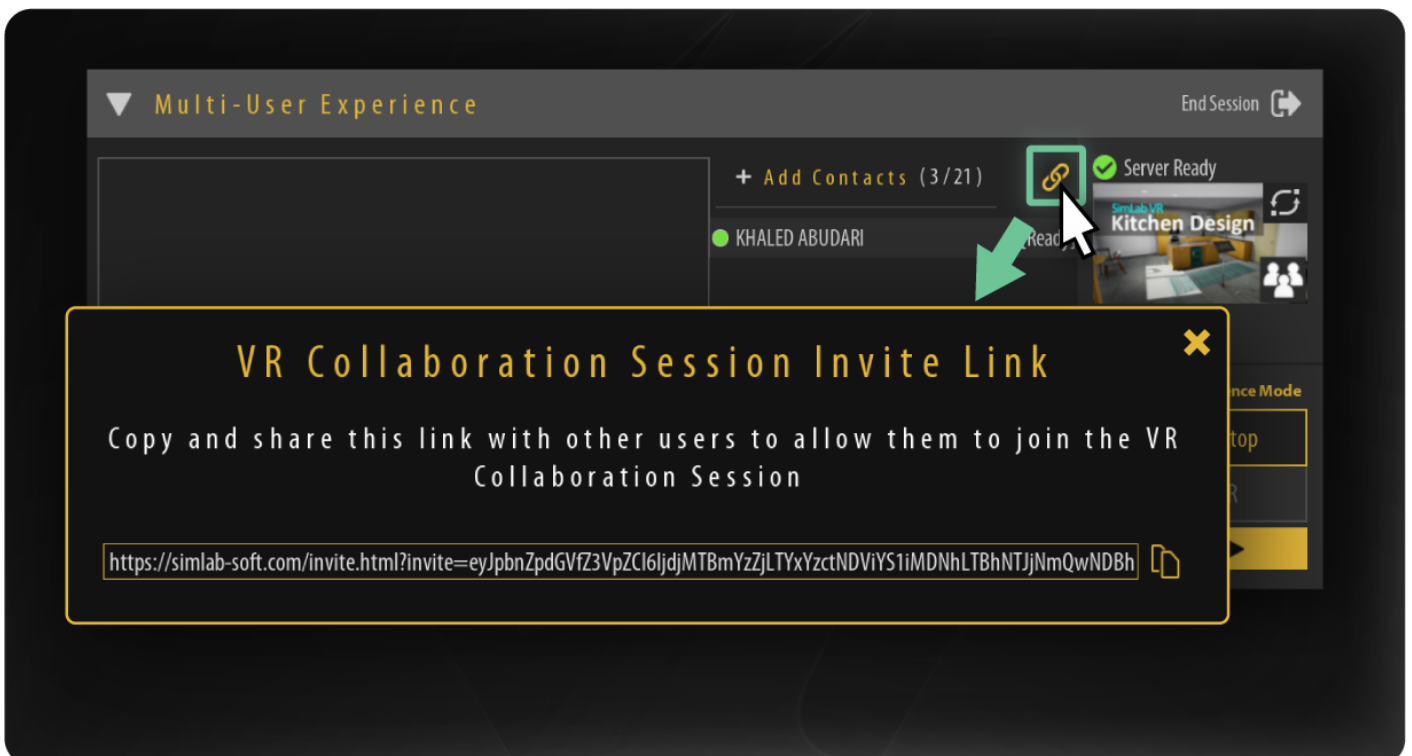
Multi-User Experience

End Session

+ Add Contacts (3/21)

Server Ready

SimLab VR
Kitchen Design

KHALED ABUDARI

Read

nce Mode

top

R

VR Collaboration Session Invite Link

Copy and share this link with other users to allow them to join the VR Collaboration Session

https://simlab-soft.com/invite.html?invite=eyJpbnZpdGVfZ3VpZCI6IjdjMTBmYzZjLTYxYzctNDViYS1iMDNhLTBhNTJjNmQwNDBh